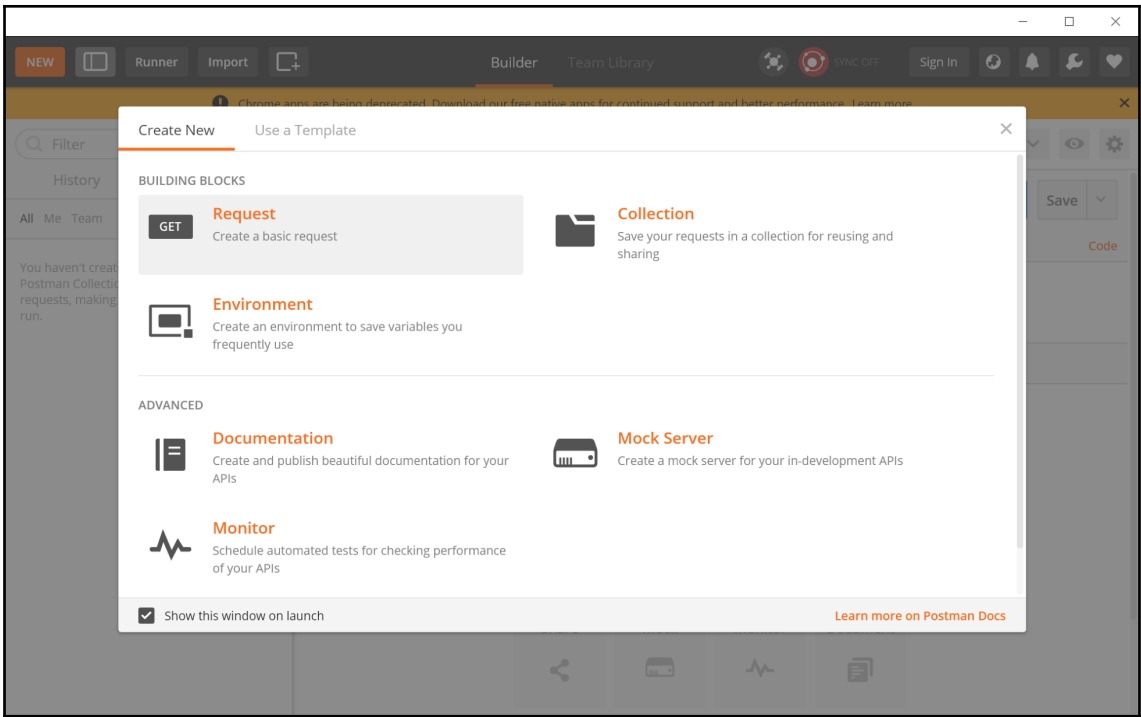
NEW Runner Import Builder Team Library SYNC OFF Sign In

Chrome apps are being deprecated. Download our free native apps for continued support and better performance. Learn more

Filter

History

All Me Team

You haven't creat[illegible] Postman Collecti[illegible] requests, making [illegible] run.

Save

Code

Create New Use a Template

BUILDING BLOCKS

GET

Request
Create a basic request

Collection
Save your requests in a collection for reusing and sharing

Environment
Create an environment to save variables you frequently use

ADVANCED

Documentation
Create and publish beautiful documentation for your APIs

Mock Server
Create a mock server for your in-development APIs

Monitor
Schedule automated tests for checking performance of your APIs

Show this window on launch

Learn more on Postman Docs